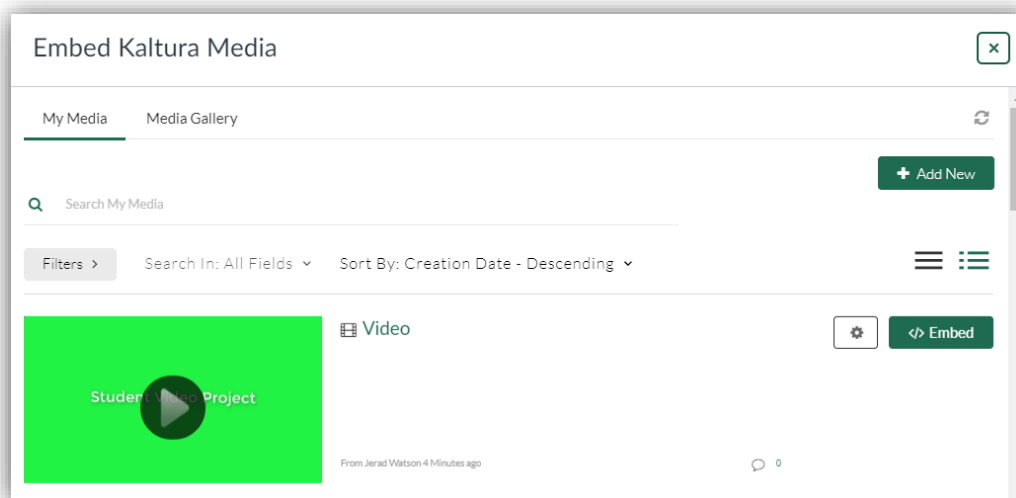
Embed Kaltura Media

×

My Media

Media Gallery

+ Add New

Search My Media

Filters >

Search In: All Fields

Sort By: Creation Date - Descending

Student Video Project

Video

</> Embed

From Jerad Watson 4 Minutes ago

0